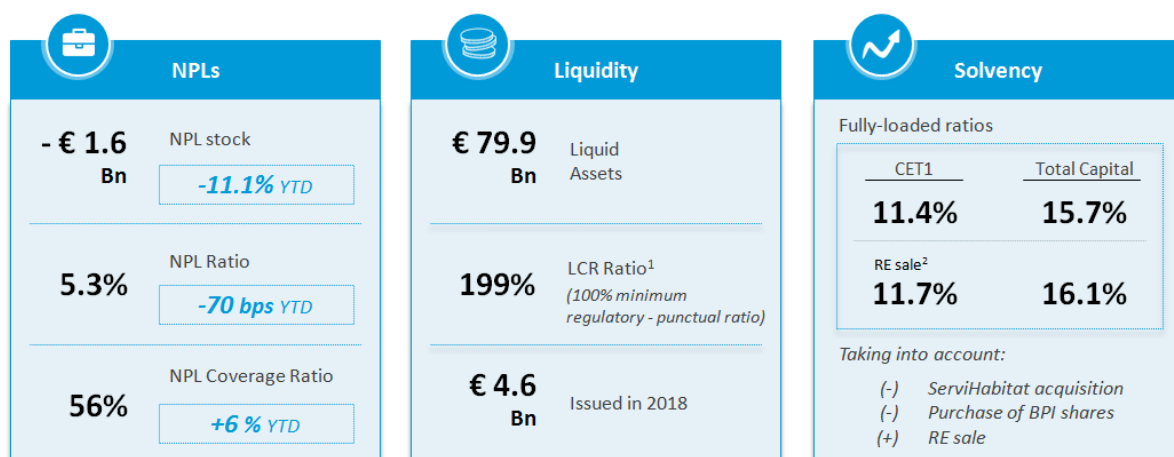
NPLs

- € 1.6 Bn

NPL stock

-11.1% YTD

5.3%

NPL Ratio

-70 bps YTD

56%

NPL Coverage Ratio

+6 % YTD

Liquidity

€ 79.9 Bn

Liquid Assets

199%

LCR Ratio$^{1}$

(100% minimum regulatory - punctual ratio)

€ 4.6 Bn

Issued in 2018

Solvency

Fully-loaded ratios

| CET1 | Total Capital |
|---|---|
| 11.4% | 15.7% |

RE sale$^{2}$

| 11.7% | 16.1% |
|---|---|

Taking into account:

(-) ServiHabitat acquisition
(-) Purchase of BPI shares
(+) RE sale